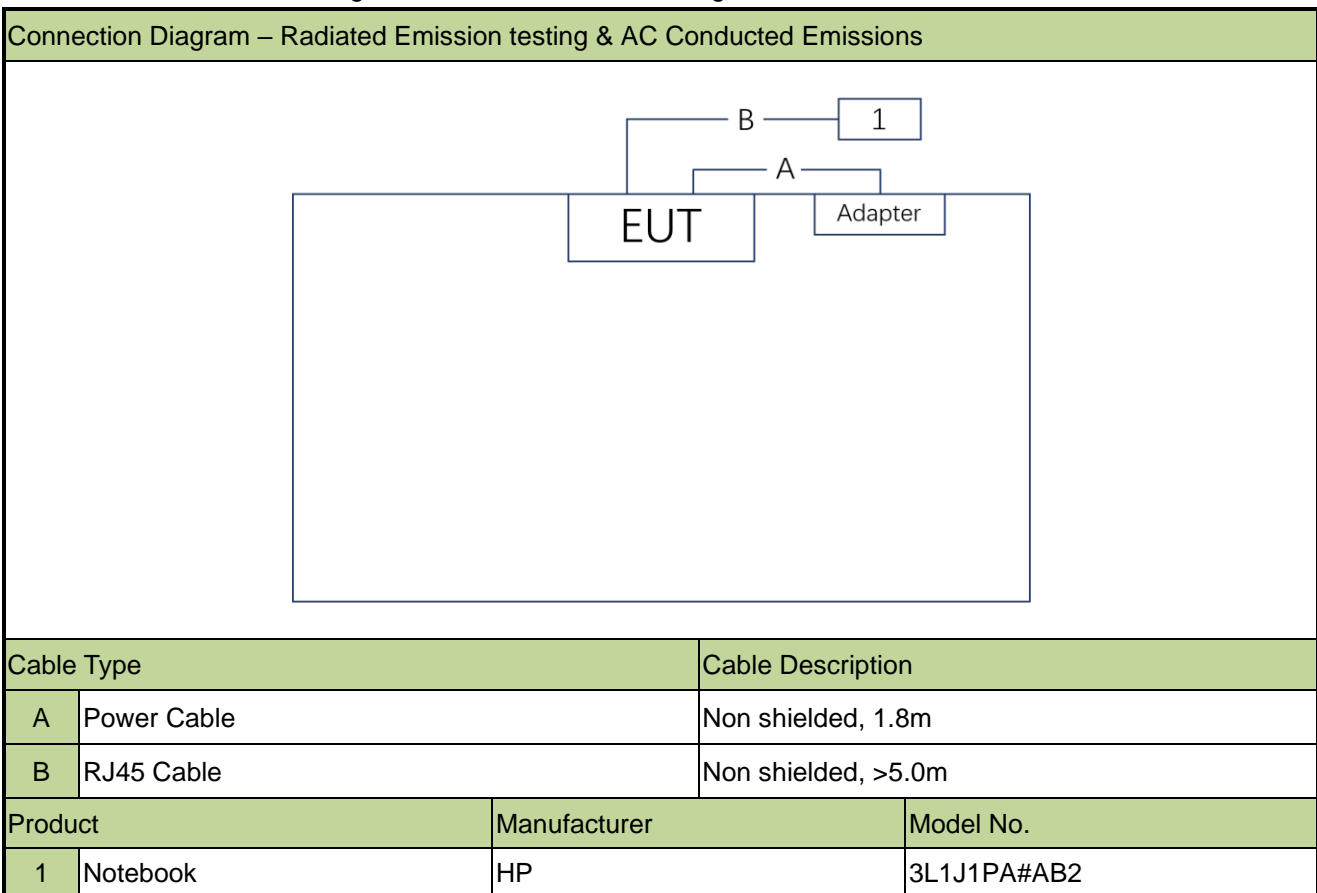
Connection Diagram – Radiated Emission testing & AC Conducted Emissions

B
1
A
EUT
Adapter

| Cable Type | | Cable Description |
|---|---|---|
| A | Power Cable | Non shielded, 1.8m |
| B | RJ45 Cable | Non shielded, >5.0m |

| Product | | Manufacturer | Model No. |
|---|---|---|---|
| 1 | Notebook | HP | 3L1J1PA#AB2 |